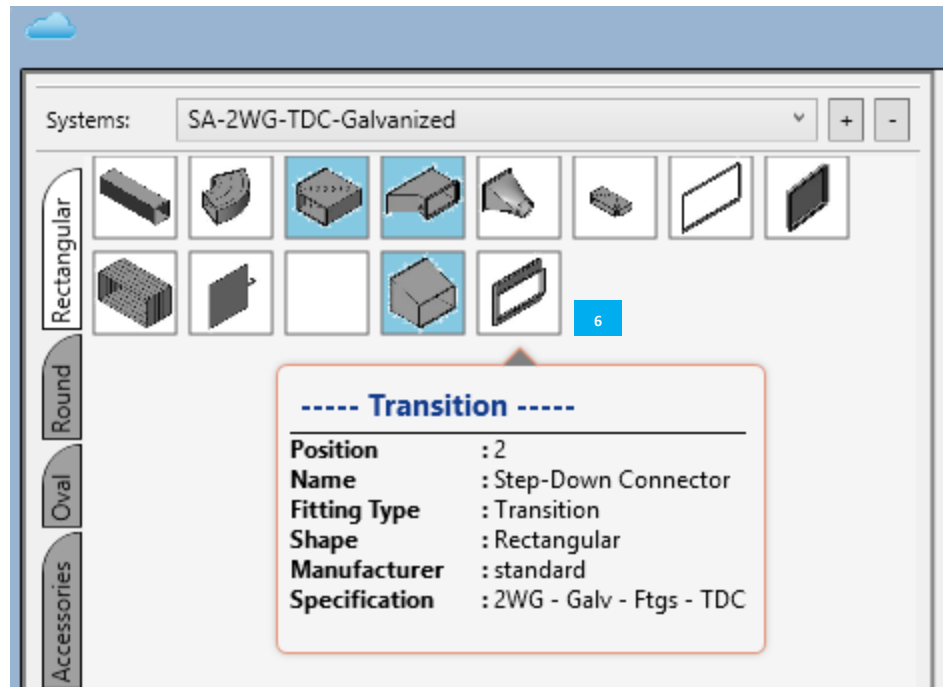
Systems: SA-2WG-TDC-Galvanized
+ -
Rectangular
Round
Oval
Accessories
6
----- Transition -----

| | |
|---|---|
| Position | : 2 |
| Name | : Step-Down Connector |
| Fitting Type | : Transition |
| Shape | : Rectangular |
| Manufacturer | : standard |
| Specification | : 2WG - Galv - Ftgs - TDC |